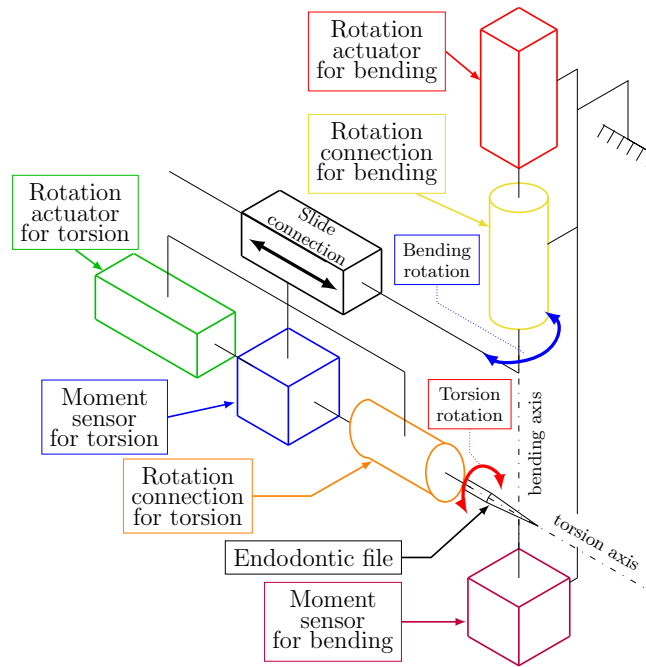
Rotation actuator for bending

Rotation connection for bending

Rotation actuator for torsion

Slide connection

Bending rotation

Moment sensor for torsion

Torsion rotation

bending axis

Rotation connection for torsion

torsion axis

Endodontic file

Moment sensor for bending